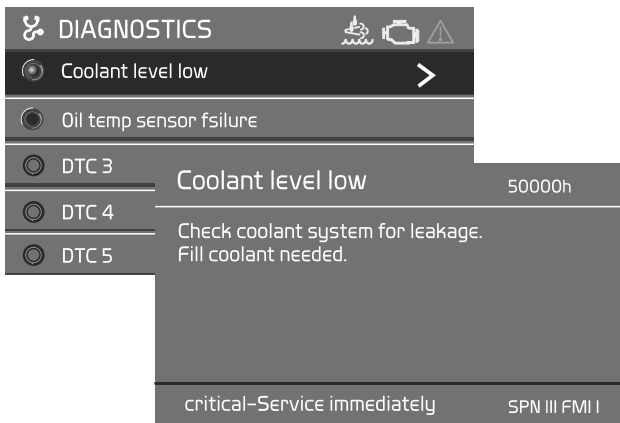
DIAGNOSTICS

Coolant level low

Oil temp sensor fsilure

DTC 3

DTC 4

DTC 5

Coolant level low

50000h

Check coolant system for leakage.
Fill coolant needed.

critical-Service immediately

SPN III FMI I